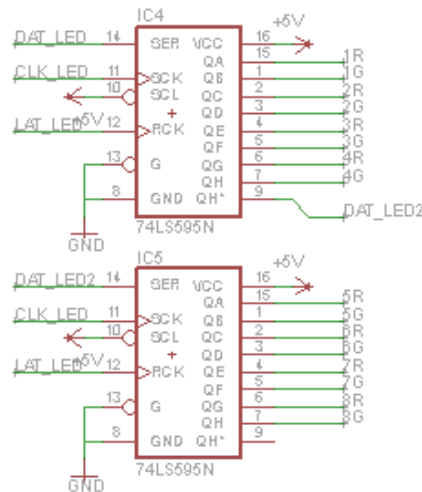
IC4
+5V
DAT_LED 14 SER VCC 16
QA 15 1R
CLK_LED 11 SCK QB 1 1G
10 SCL QC 2 2R
+5V QD 3 2G
LAT_LED 12 RCK QE 4 3R
QF 5 3G
13 G QG 6 4R
QH 7 4G
8 GND QH* 9 DAT_LED2
GND
74LS595N

IC5
+5V
DAT_LED2 14 SER VCC 16
QA 15 5R
CLK_LED 11 SCK QB 1 5G
10 SCL QC 2 6R
+5V QD 3 6G
LAT_LED 12 RCK QE 4 7R
QF 5 7G
13 G QG 6 8R
QH 7 8G
8 GND QH* 9
GND
74LS595N